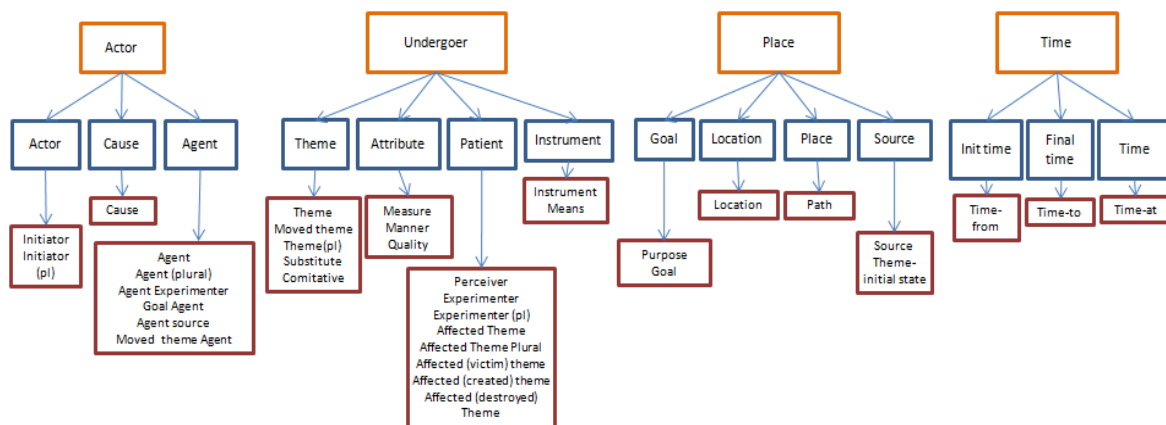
Actor

Actor

Initiator
Initiator (pl)

Cause

Cause

Agent

Agent
Agent (plural)
Agent Experimenter
Goal Agent
Agent source
Moved theme Agent

Undergoer

Theme

Theme
Moved theme
Theme(pl)
Substitute
Comitative

Attribute

Measure
Manner
Quality

Patient

Perceiver
Experimenter
Experimenter (pl)
Affected Theme
Affected Theme Plural
Affected (victim) theme
Affected (created) theme
Affected (destroyed) Theme

Instrument

Instrument
Means

Place

Goal

Purpose
Goal

Location

Location

Place

Path

Source

Source
Theme-initial state

Time

Init time

Time-from

Final time

Time-to

Time

Time-at